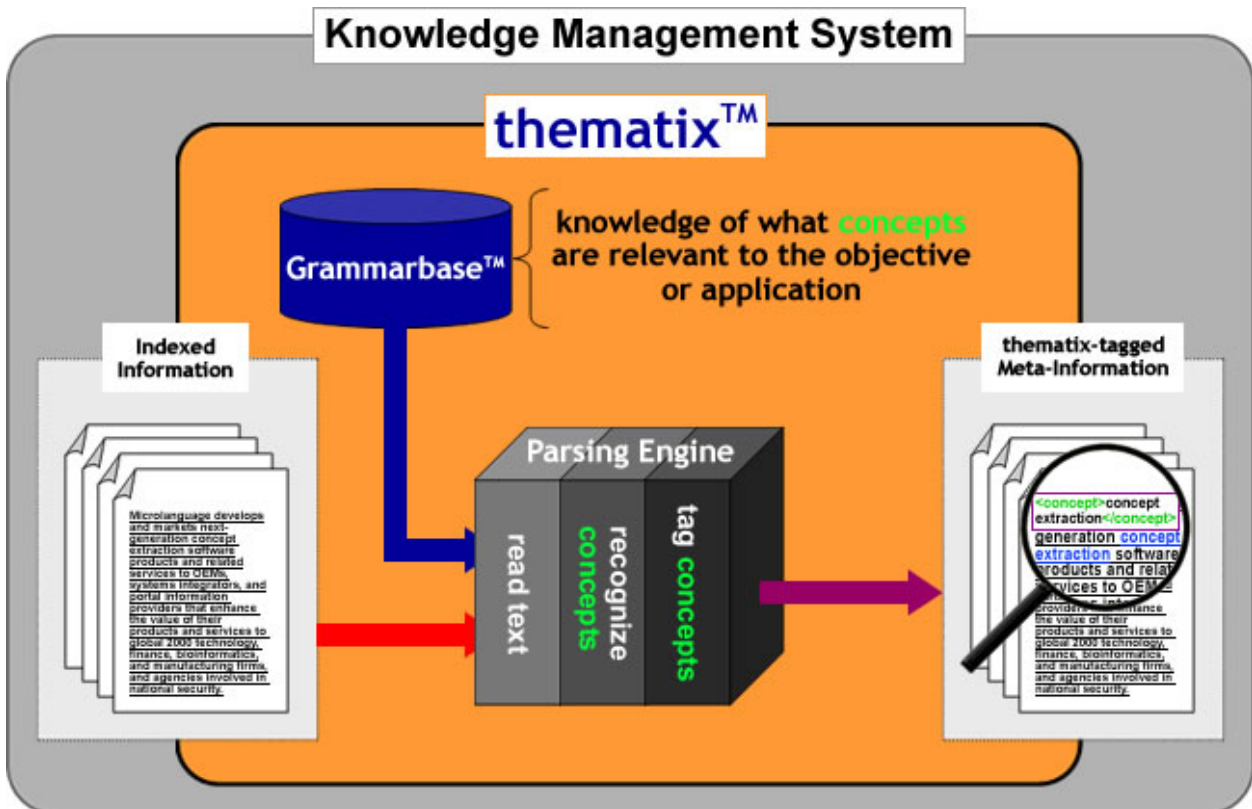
Knowledge Management System

thematix™

Grammarbase™

knowledge of what concepts are relevant to the objective or application

Indexed Information

Microlanguage develops and markets next-generation concept extraction software products and related services to OEMs, systems integrators, and portal information providers that enhance the value of their products and services to global 2000 technology, finance, bioinformatics, and manufacturing firms, and agencies involved in national security.

Parsing Engine

read text

recognize concepts

tag concepts

thematix-tagged Meta-Information

<concept>concept extraction</concept>

generation concept extraction software products and relat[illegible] services to OEM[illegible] providers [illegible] enhance the value of their products and services to global 2000 technology, finance, bioinformatics, and manufacturing firms, and agencies involved in national security.